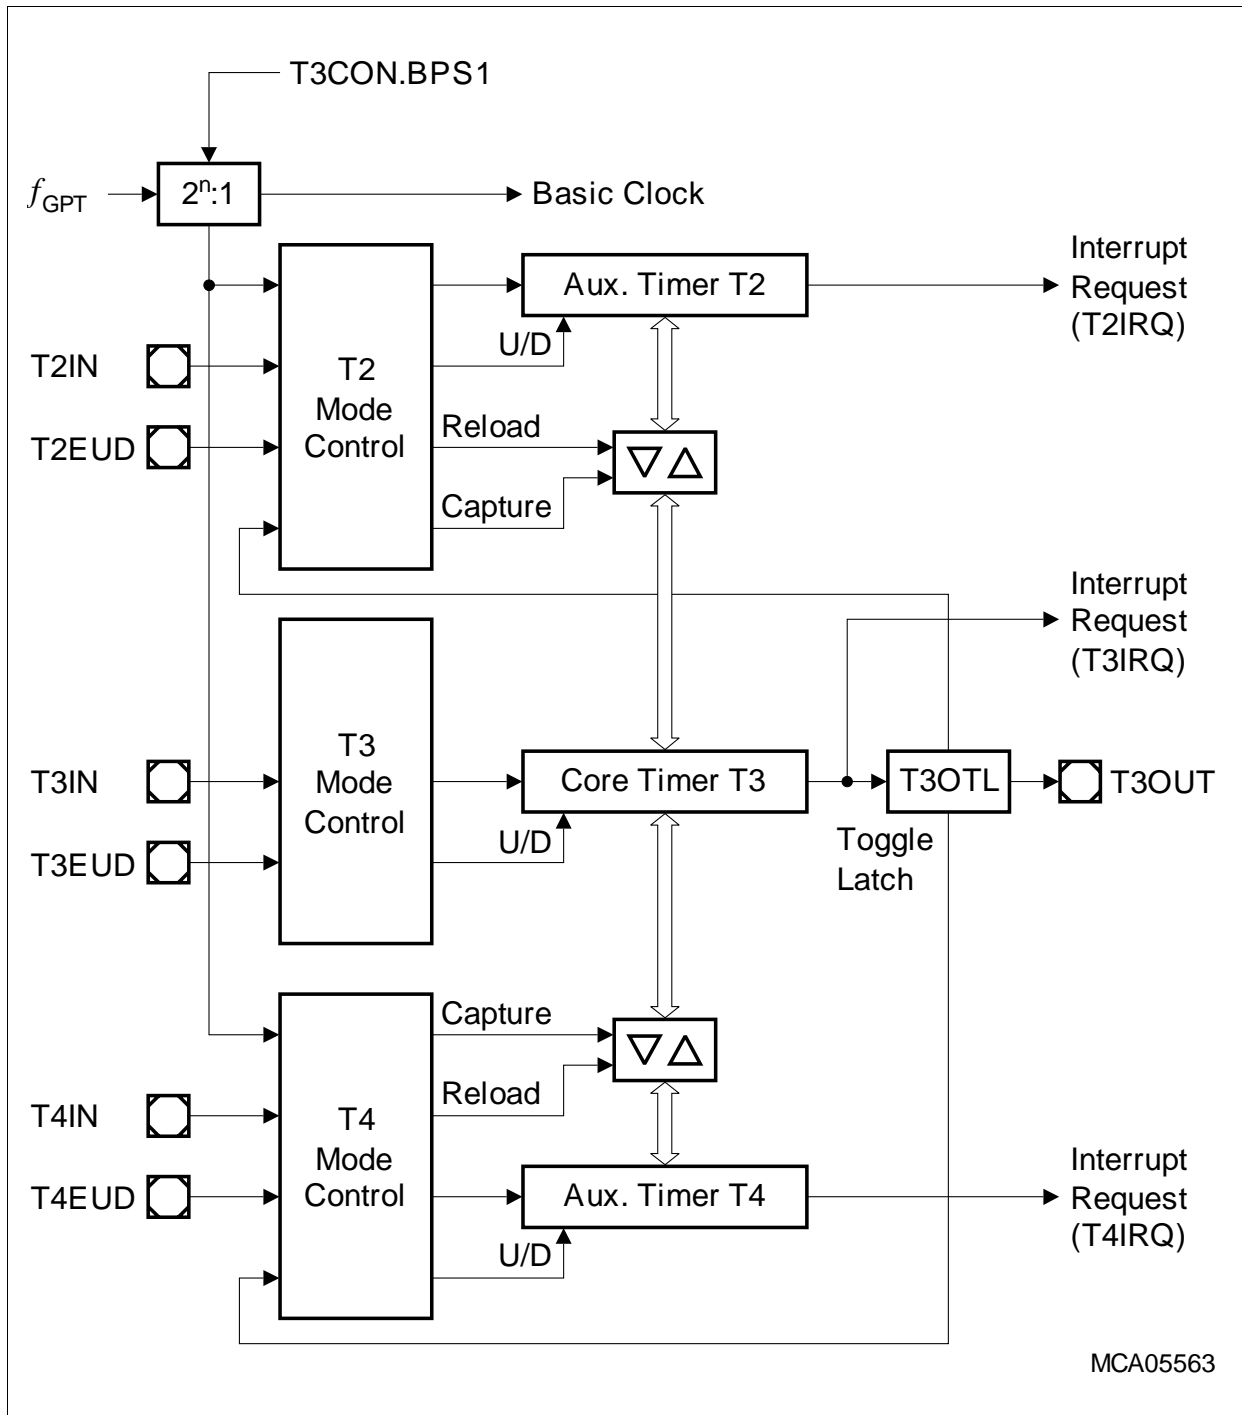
T3CON.BPS1

$f_{GPT}$

$2^n$:1

Basic Clock

Aux. Timer T2

Interrupt Request (T2IRQ)

T2IN

T2EUD

T2 Mode Control

U/D

Reload

Capture

Interrupt Request (T3IRQ)

T3IN

T3EUD

T3 Mode Control

Core Timer T3

U/D

T3OTL

T3OUT

Toggle Latch

Capture

Reload

T4IN

T4EUD

T4 Mode Control

Aux. Timer T4

U/D

Interrupt Request (T4IRQ)

MCA05563